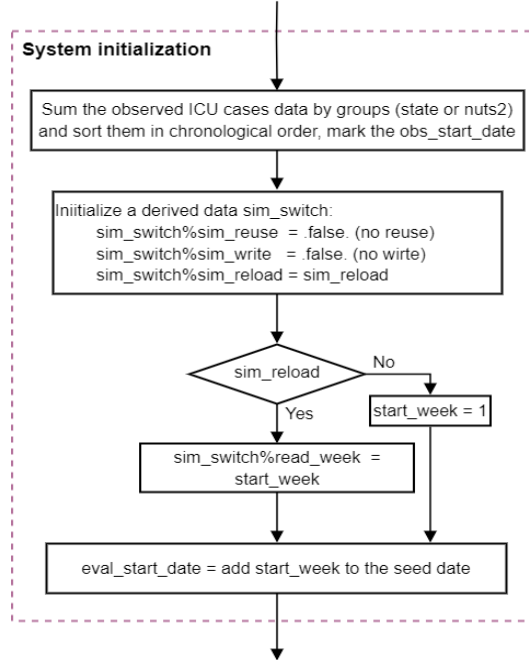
System initialization

Sum the observed ICU cases data by groups (state or nuts2) and sort them in chronological order, mark the obs_start_date

Iniitialize a derived data sim_switch:
sim_switch%sim_reuse = .false. (no reuse)
sim_switch%sim_write = .false. (no wirte)
sim_switch%sim_reload = sim_reload

sim_reload

No

start_week = 1

Yes

sim_switch%read_week = start_week

eval_start_date = add start_week to the seed date